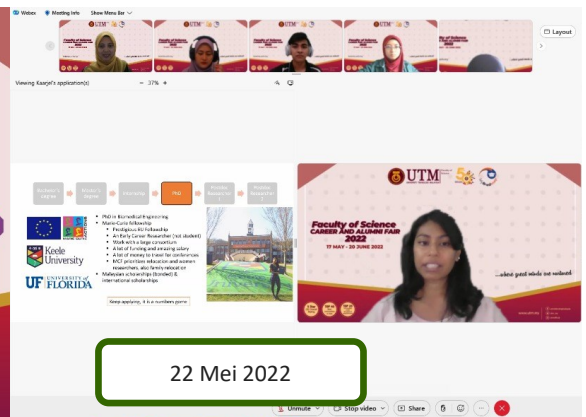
Webex Meeting Info Show Menu Bar

Layout

Viewing Kaarjel's application(s) − 37% +

Bachelor's degree → Master's degree → Internship → PhD → Postdoc Researcher 1 → Postdoc Researcher 2

Keele University

UF UNIVERSITY of FLORIDA

- PhD in Biomedical Engineering
- Marie-Curie fellowship
  - Prestigious EU fellowship
  - An Early Career Researcher (not student)
  - Work with a large consortium
  - A lot of funding and amazing salary
  - A lot of money to travel for conferences
  - MCF prioritises education and women researchers, also family relocation
- Malaysian scholarships (Bonded) & international scholarships

Keep applying, it is a numbers game

UTM

Faculty of Science CAREER AND ALUMNI FAIR 2022

17 MAY - 20 JUNE 2022

...where great minds are nurtured

22 Mei 2022

Unmute Stop video Share